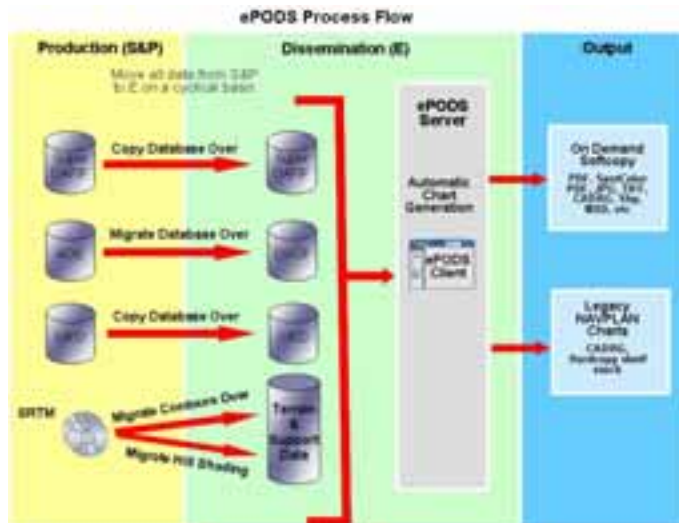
ePODS Process Flow

Production (S&P)

Dissemination (E)

Output

Move all data from S&P to E on a cyclical basis

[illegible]

Copy Database Over

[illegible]

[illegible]

Migrate Database Over

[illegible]

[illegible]

Copy Database Over

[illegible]

SRTM

Migrate Contours Over

Migrate Hill Shading

Terrain & Support Data

ePODS Server

Automatic Chart Generation

ePODS Client

On Demand Softcopy

PDF, SpotColor PDF, JPG, TIFF, CADRG, Tiles, MSS, etc.

Legacy NAVPLAN Charts

CADRG, Hardcopy shelf stock